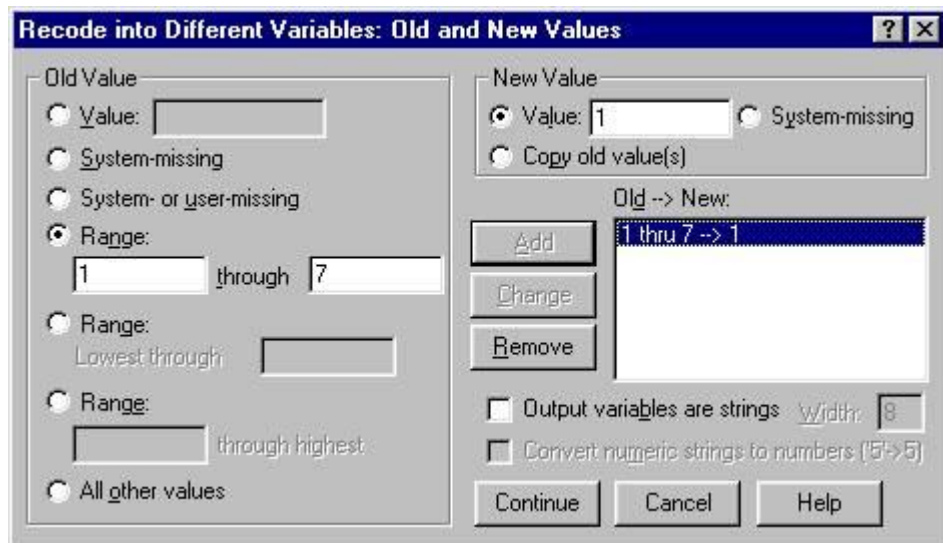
Recode into Different Variables: Old and New Values

?

Old Value

Value:

System-missing

System- or user-missing

Range:

1 through 7

Range:

Lowest through

Range:

through highest

All other values

New Value

Value: 1

System-missing

Copy old value(s)

Old --> New:

Add

1 thru 7 --> 1

Change

Remove

Output variables are strings Width: 8

Convert numeric strings to numbers ('5'->5)

Continue

Cancel

Help